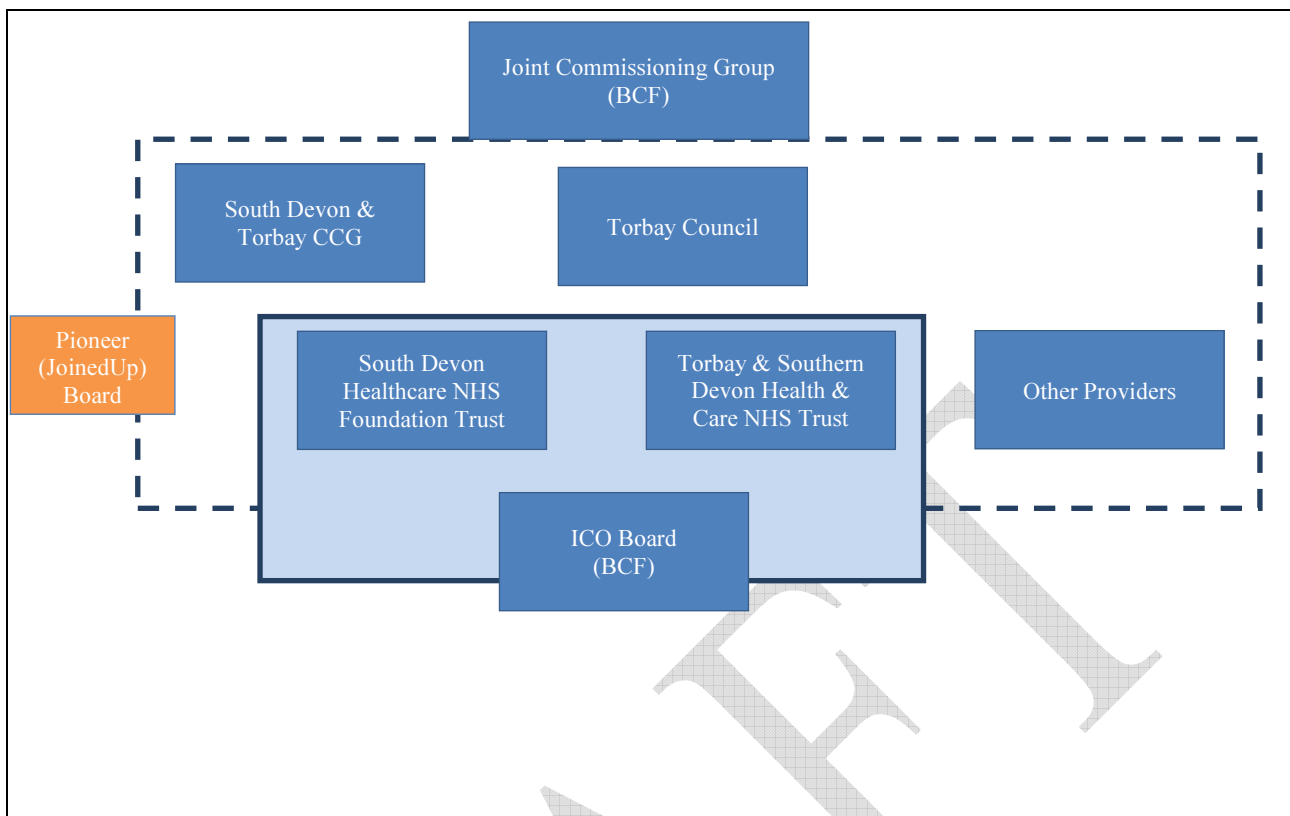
Joint Commissioning Group (BCF)

South Devon & Torbay CCG

Torbay Council

Pioneer (JoinedUp) Board

South Devon Healthcare NHS Foundation Trust

Torbay & Southern Devon Health & Care NHS Trust

Other Providers

ICO Board (BCF)